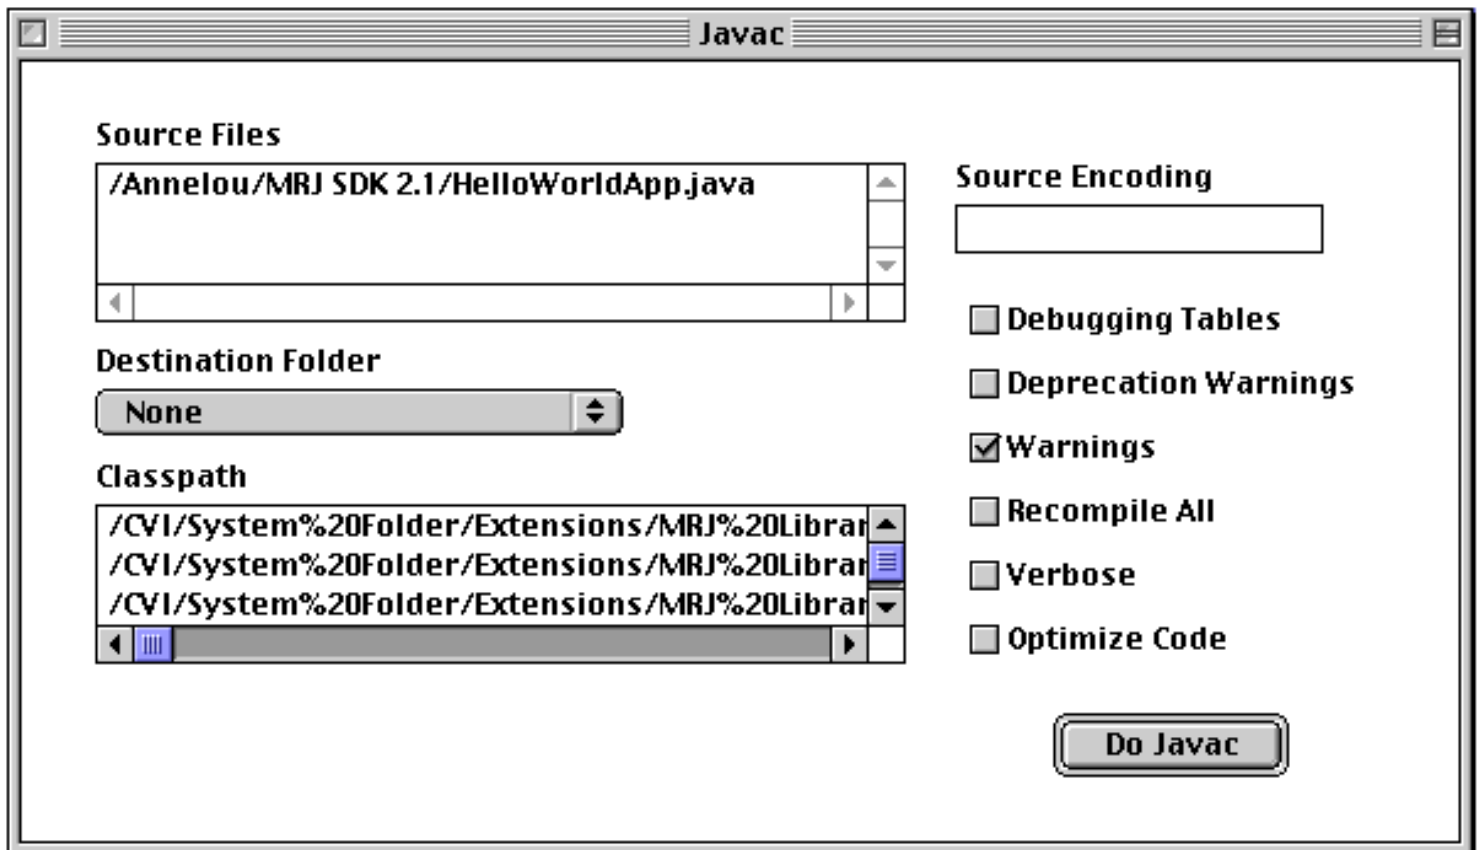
Javac

Source Files

/Annelou/MRJ SDK 2.1/HelloWorldApp.java

Destination Folder

None

Classpath

/CVI/System%20Folder/Extensions/MRJ%20Librar
/CVI/System%20Folder/Extensions/MRJ%20Librar
/CVI/System%20Folder/Extensions/MRJ%20Librar

Source Encoding

Debugging Tables

Deprecation Warnings

Warnings

Recompile All

Verbose

Optimize Code

Do Javac